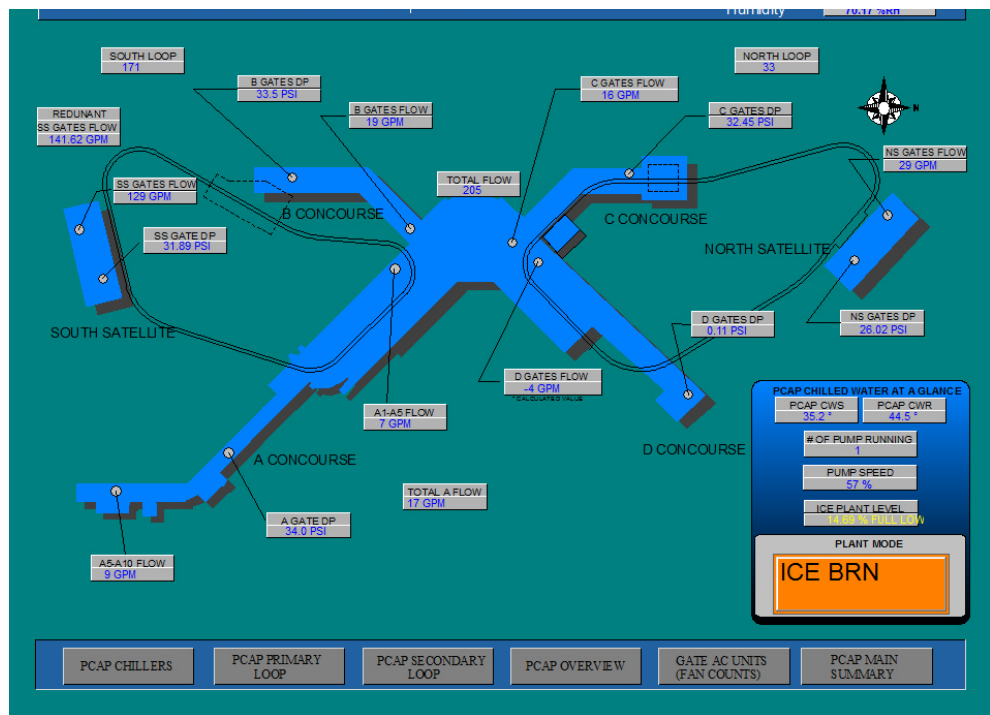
Humidity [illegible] %RH

SOUTH LOOP
171

B GATES DP
33.5 PSI

B GATES FLOW
19 GPM

C GATES FLOW
16 GPM

NORTH LOOP
33

C GATES DP
32.45 PSI

N

REDUNANT
SS GATES FLOW
141.62 GPM

NS GATES FLOW
29 GPM

SS GATES FLOW
129 GPM

TOTAL FLOW
205

B CONCOURSE

C CONCOURSE

NORTH SATELLITE

SS GATE DP
31.89 PSI

SOUTH SATELLITE

D GATES DP
0.11 PSI

NS GATES DP
26.02 PSI

D GATES FLOW
-4 GPM
* CALCULATED VALUE

A1-A5 FLOW
7 GPM

PCAP CHILLED WATER AT A GLANCE

PCAP CWS
35.2 °

PCAP CWR
44.5 °

D CONCOURSE

# OF PUMP RUNNING
1

A CONCOURSE

PUMP SPEED
57 %

TOTAL A FLOW
17 GPM

ICE PLANT LEVEL
14.69 % FULL LOW

A GATE DP
34.0 PSI

PLANT MODE

ICE BRN

A5-A10 FLOW
9 GPM

PCAP CHILLERS

PCAP PRIMARY LOOP

PCAP SECONDARY LOOP

PCAP OVERVIEW

GATE AC UNITS (FAN COUNTS)

PCAP MAIN SUMMARY